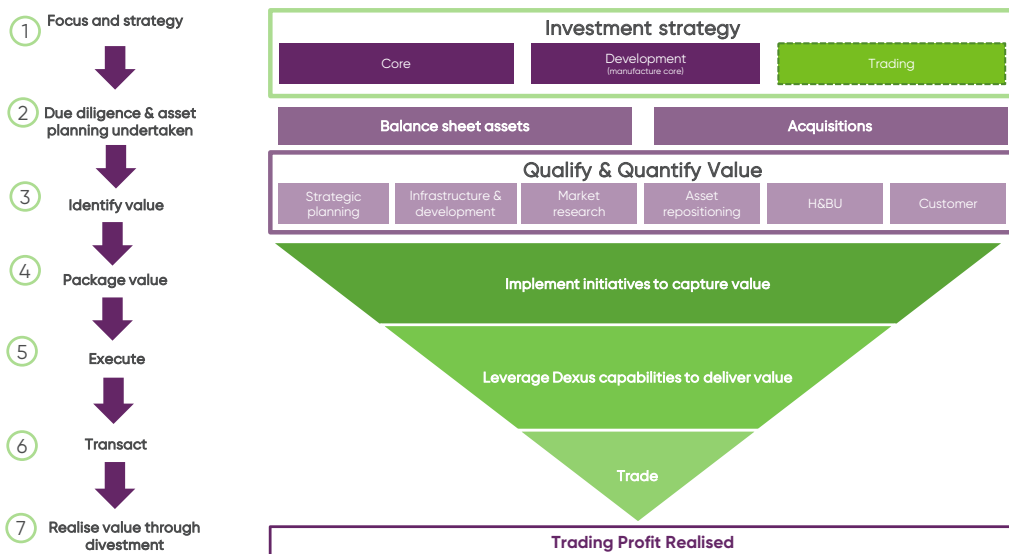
1 Focus and strategy

2 Due diligence & asset planning undertaken

3 Identify value

4 Package value

5 Execute

6 Transact

7 Realise value through divestment

Investment strategy

Core

Development
(manufacture core)

Trading

Balance sheet assets

Acquisitions

Qualify & Quantify Value

Strategic planning

Infrastructure & development

Market research

Asset repositioning

H&BU

Customer

Implement initiatives to capture value

Leverage Dexus capabilities to deliver value

Trade

Trading Profit Realised